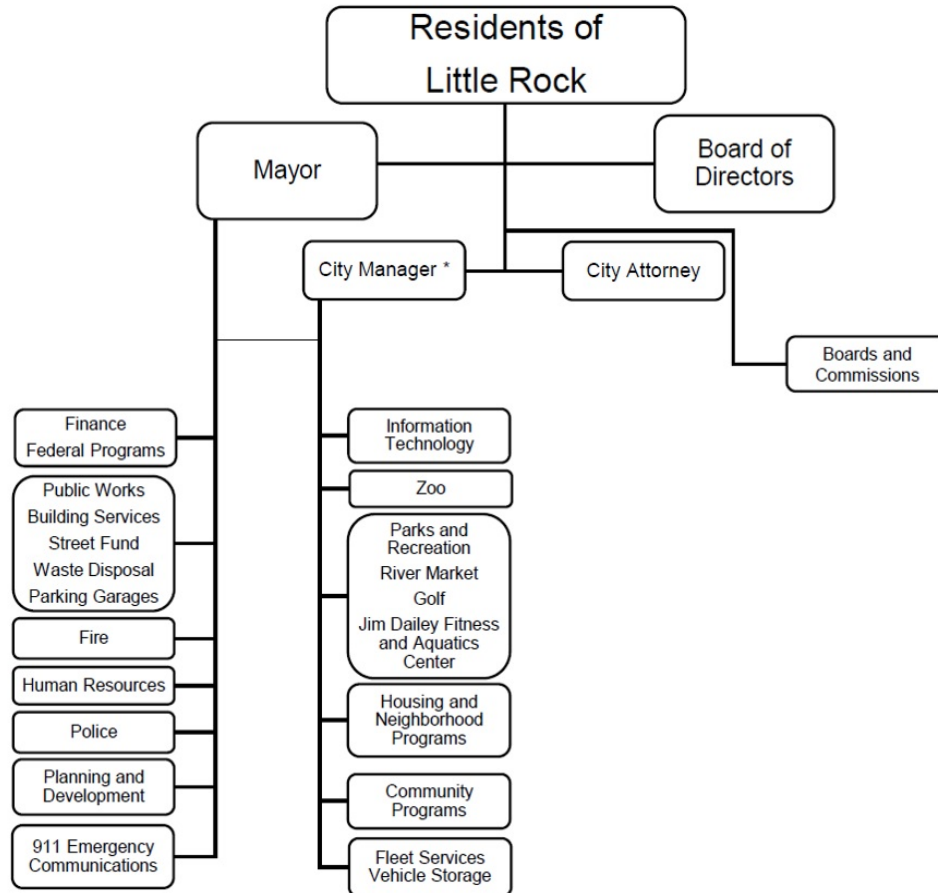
Residents of Little Rock

Mayor

Board of Directors

City Manager *

City Attorney

Boards and Commissions

Finance
Federal Programs

Public Works
Building Services
Street Fund
Waste Disposal
Parking Garages

Fire

Human Resources

Police

Planning and Development

911 Emergency Communications

Information Technology

Zoo

Parks and Recreation
River Market
Golf
Jim Dailey Fitness and Aquatics Center

Housing and Neighborhood Programs

Community Programs

Fleet Services
Vehicle Storage